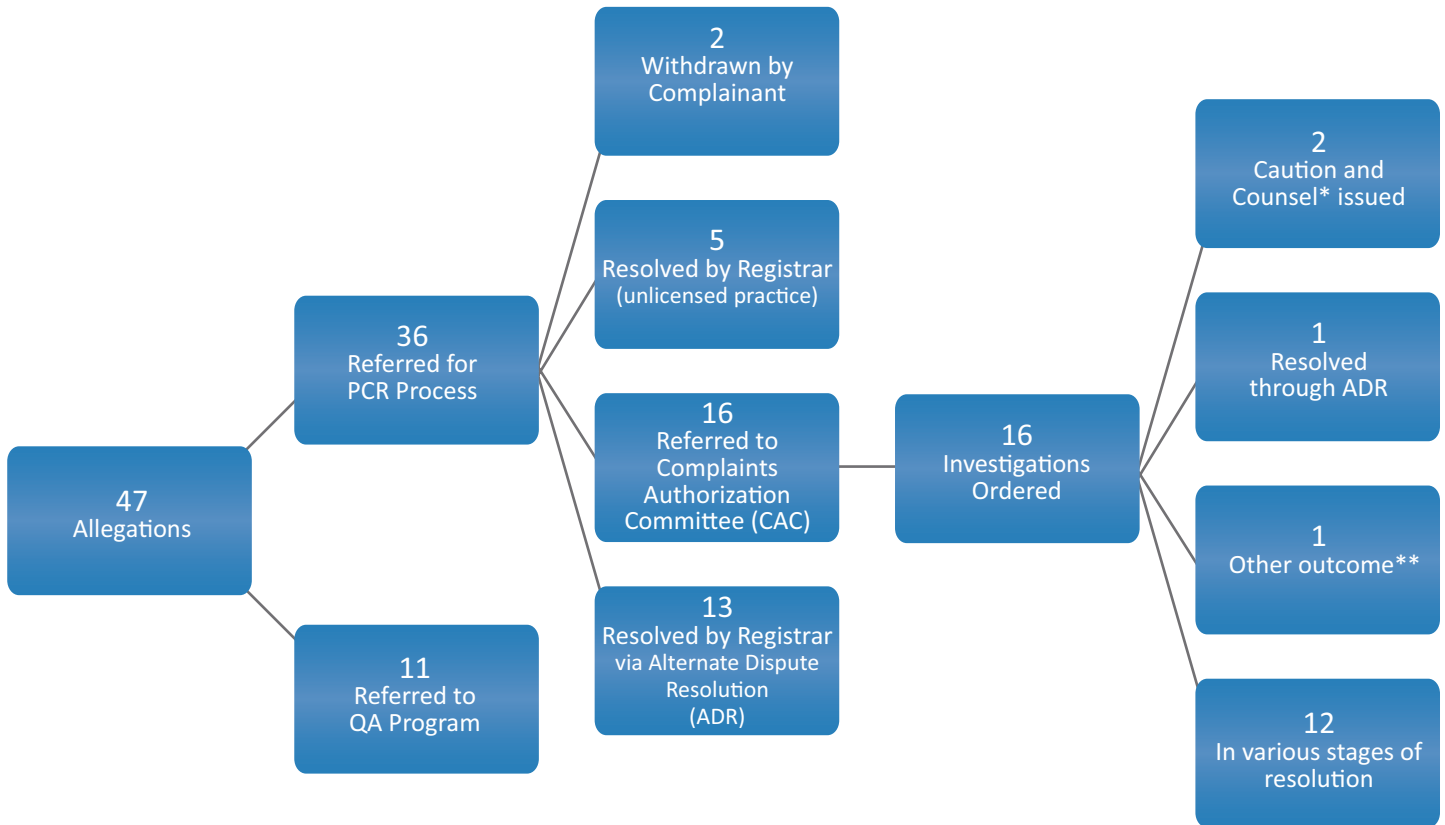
47
Allegations

36
Referred for PCR Process

11
Referred to QA Program

2
Withdrawn by Complainant

5
Resolved by Registrar (unlicensed practice)

16
Referred to Complaints Authorization Committee (CAC)

13
Resolved by Registrar via Alternate Dispute Resolution (ADR)

16
Investigations Ordered

2
Caution and Counsel* issued

1
Resolved through ADR

1
Other outcome**

12
In various stages of resolution